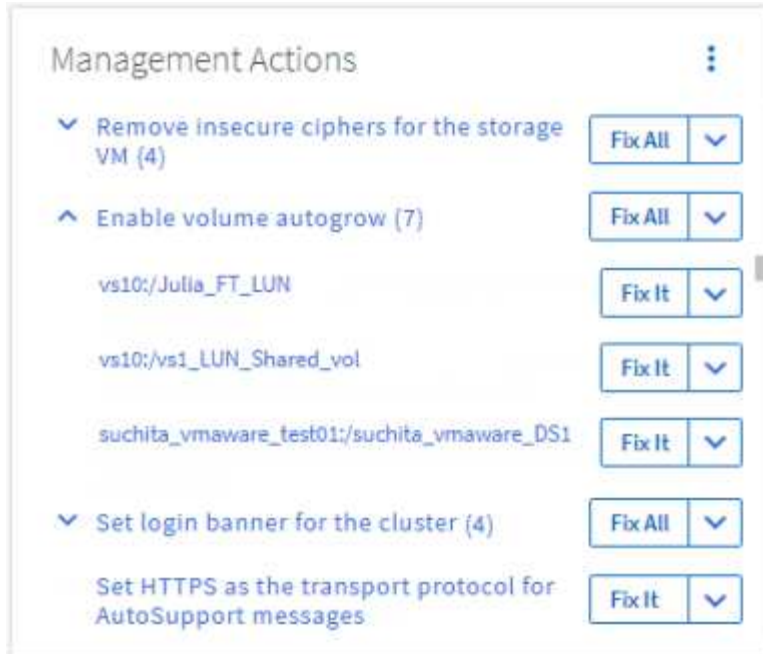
Management Actions

Remove insecure ciphers for the storage VM (4) Fix All

Enable volume autogrow (7) Fix All

vs10:/Julia_FT_LUN Fix It

vs10:/vs1_LUN_Shared_vol Fix It

suchita_vmaware_test01:/suchita_vmaware_DS1 Fix It

Set login banner for the cluster (4) Fix All

Set HTTPS as the transport protocol for AutoSupport messages Fix It